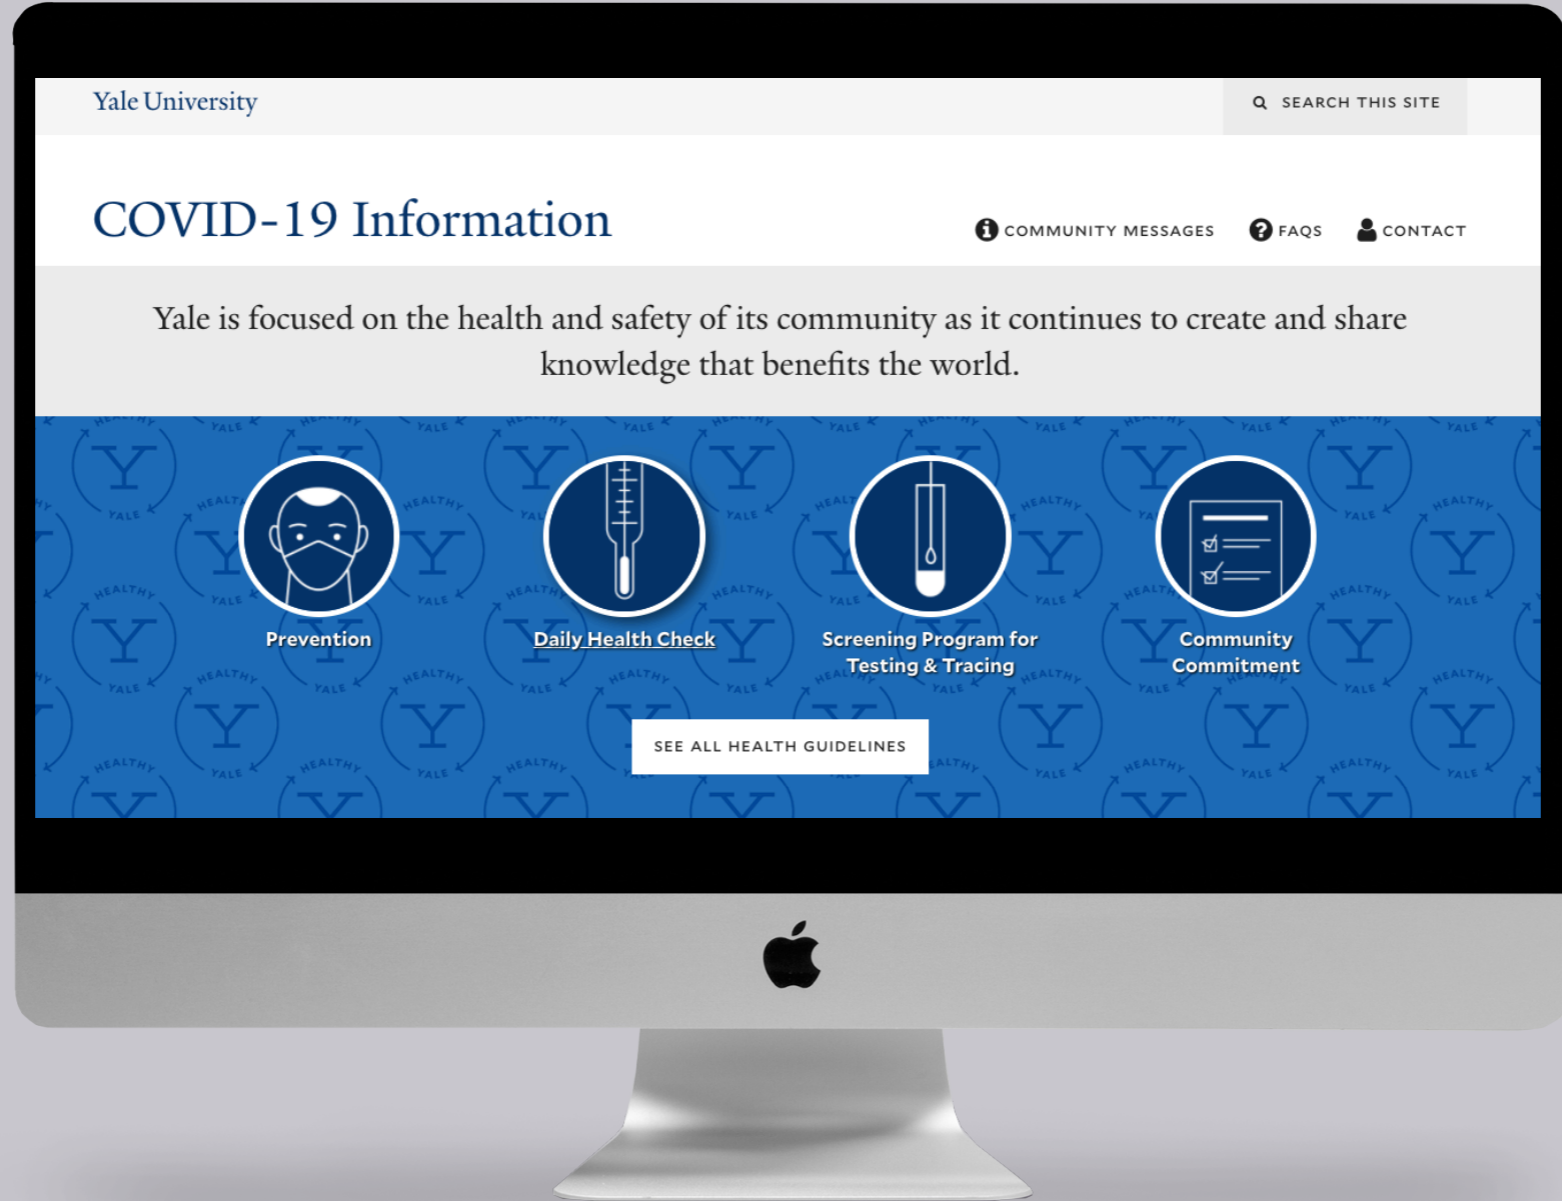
Yale University

SEARCH THIS SITE

COVID-19 Information

COMMUNITY MESSAGES

FAQS

CONTACT

Yale is focused on the health and safety of its community as it continues to create and share knowledge that benefits the world.

Prevention

Daily Health Check

Screening Program for Testing & Tracing

Community Commitment

SEE ALL HEALTH GUIDELINES